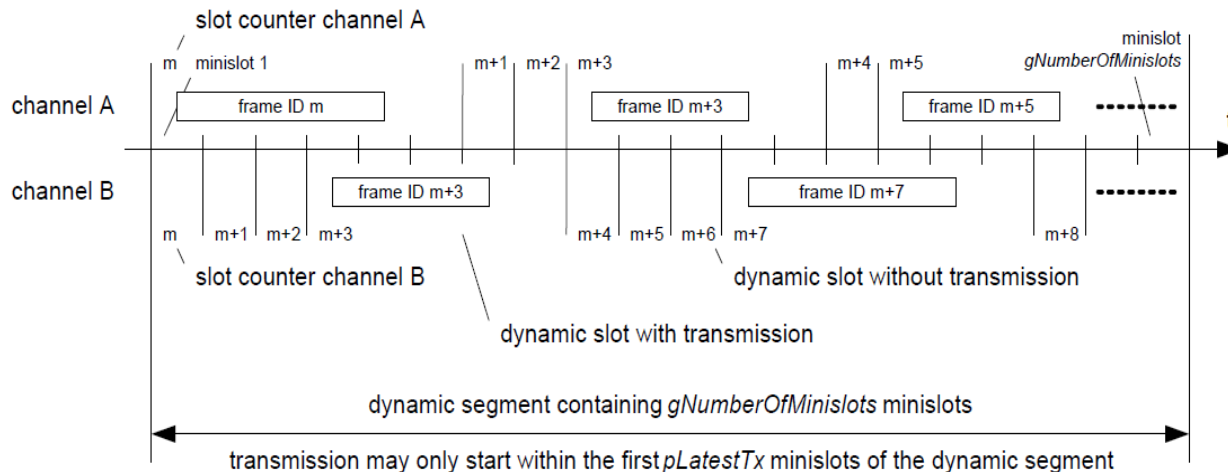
slot counter channel A

m minislot 1

m+1 m+2 m+3

m+4 m+5

minislot
*gNumberOfMinislots*

channel A

frame ID m

frame ID m+3

frame ID m+5

channel B

frame ID m+3

frame ID m+7

m m+1 m+2 m+3

m+4 m+5 m+6 m+7

m+8

slot counter channel B

dynamic slot without transmission

dynamic slot with transmission

dynamic segment containing *gNumberOfMinislots* minislots

transmission may only start within the first *pLatestTx* minislots of the dynamic segment